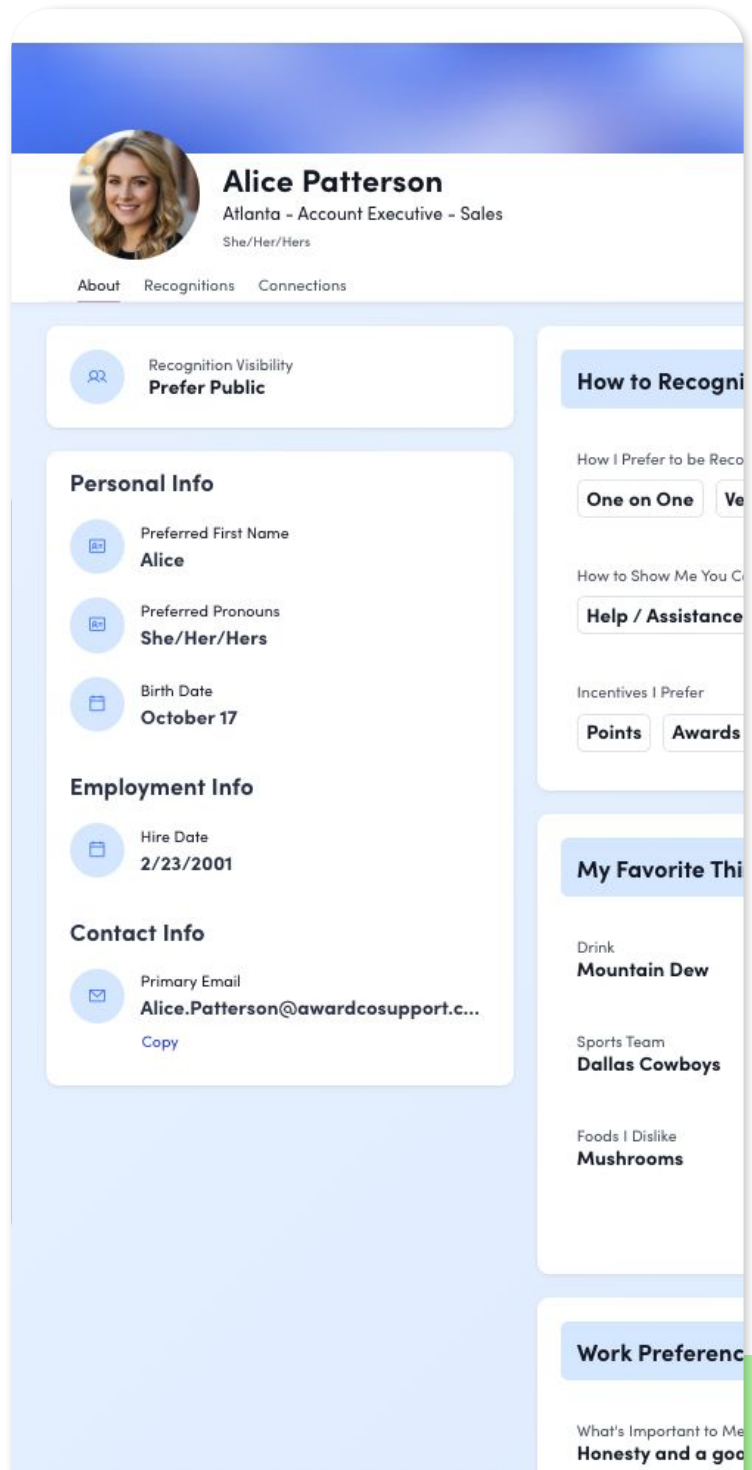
Alice Patterson
Atlanta - Account Executive - Sales
She/Her/Hers

About Recognitions Connections

Recognition Visibility
Prefer Public

Personal Info

Preferred First Name
Alice

Preferred Pronouns
She/Her/Hers

Birth Date
October 17

Employment Info

Hire Date
2/23/2001

Contact Info

Primary Email
Alice.Patterson@awardcosupport.c...
Copy

How to Recogni

How I Prefer to be Reco
One on One Ve

How to Show Me You C
Help / Assistance

Incentives I Prefer
Points Awards

My Favorite Thi

Drink
Mountain Dew

Sports Team
Dallas Cowboys

Foods I Dislike
Mushrooms

Work Preferenc

What's Important to Me
Honesty and a goo